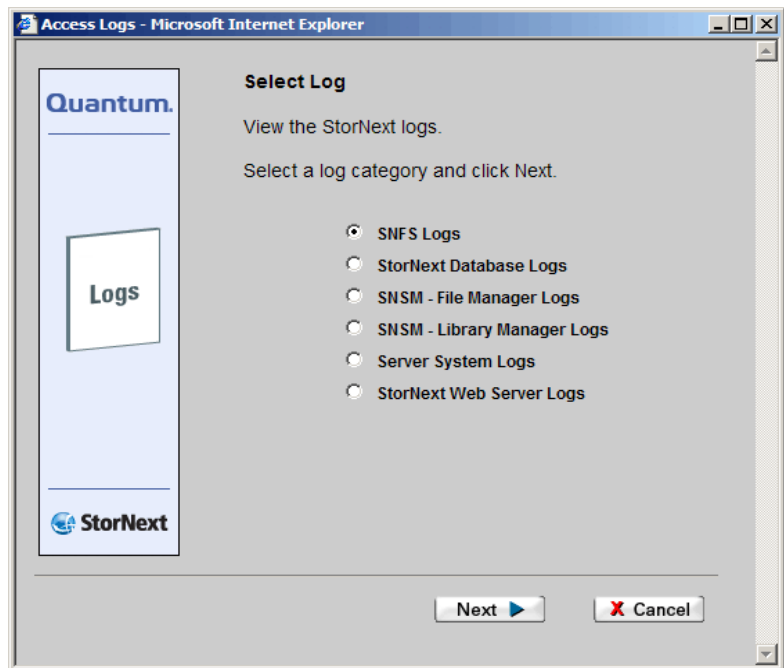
Access Logs - Microsoft Internet Explorer

Quantum.

Logs

StorNext

Select Log

View the StorNext logs.

Select a log category and click Next.

SNFS Logs
StorNext Database Logs
SNSM - File Manager Logs
SNSM - Library Manager Logs
Server System Logs
StorNext Web Server Logs

Next
Cancel